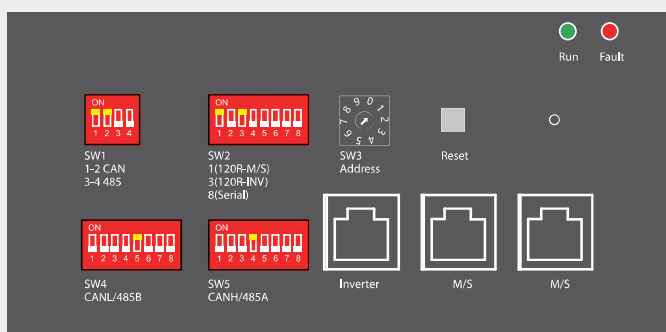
Run Fault

ON
1 2 3 4
SW1
1-2 CAN
3-4 485

ON
1 2 3 4 5 6 7 8
SW2
1(120R-M/S)
3(120R-INV)
8(Serial)

8 9 0 1 2 3 4 5 6 7
SW3
Address

Reset

ON
1 2 3 4 5 6 7 8
SW4
CANL/485B

ON
1 2 3 4 5 6 7 8
SW5
CANH/485A

Inverter

M/S

M/S